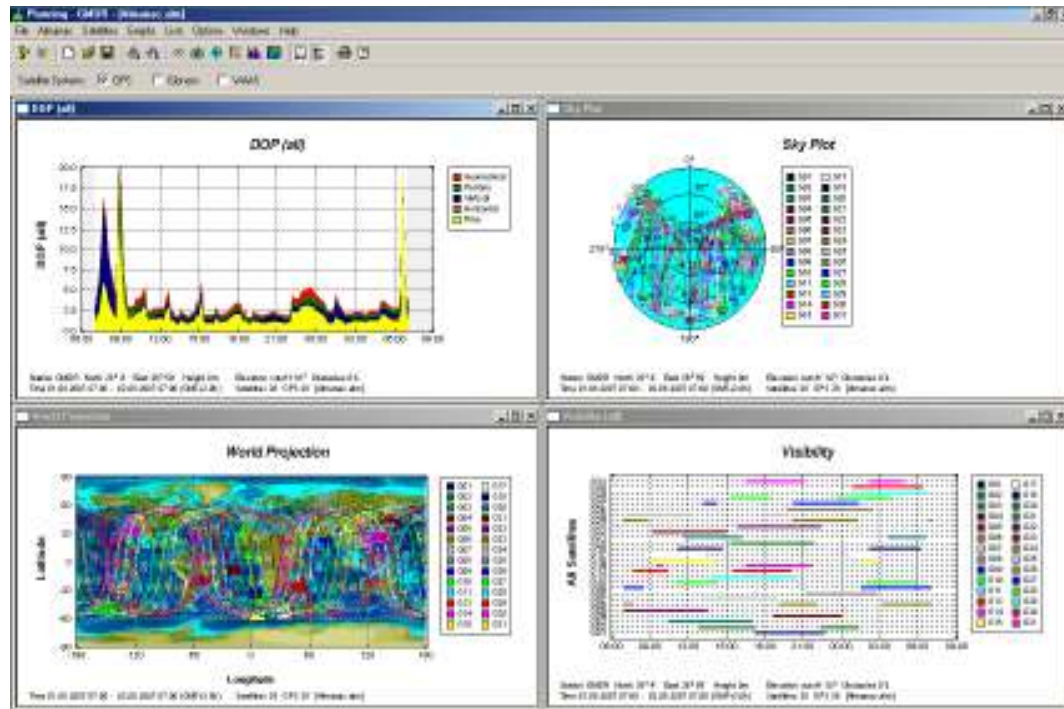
Planning - GNSS - [Almanac.alm]

File Almanac Satellites Graphs Lists Options Windows Help

Satellite Systems: GPS Glonass WAAS

DOP (all)

DOP (all)

Geometrical
Position
Vertical
Horizontal
Time

DOP (all)

20.0
17.5
15.0
12.5
10.0
7.5
5.0
2.5
0.0

06:00 09:00 12:00 15:00 18:00 21:00 00:00 03:00 06:00 09:00

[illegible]

Sky Plot

Sky Plot

0°
270°
90°
180°

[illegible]

World Projection

World Projection

Latitude

Longitude

-180 -120 -60 0 60 120 180

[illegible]

Visibility (all)

Visibility

All Satellites

06:00 09:00 12:00 15:00 18:00 21:00 00:00 03:00 06:00 09:00

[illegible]